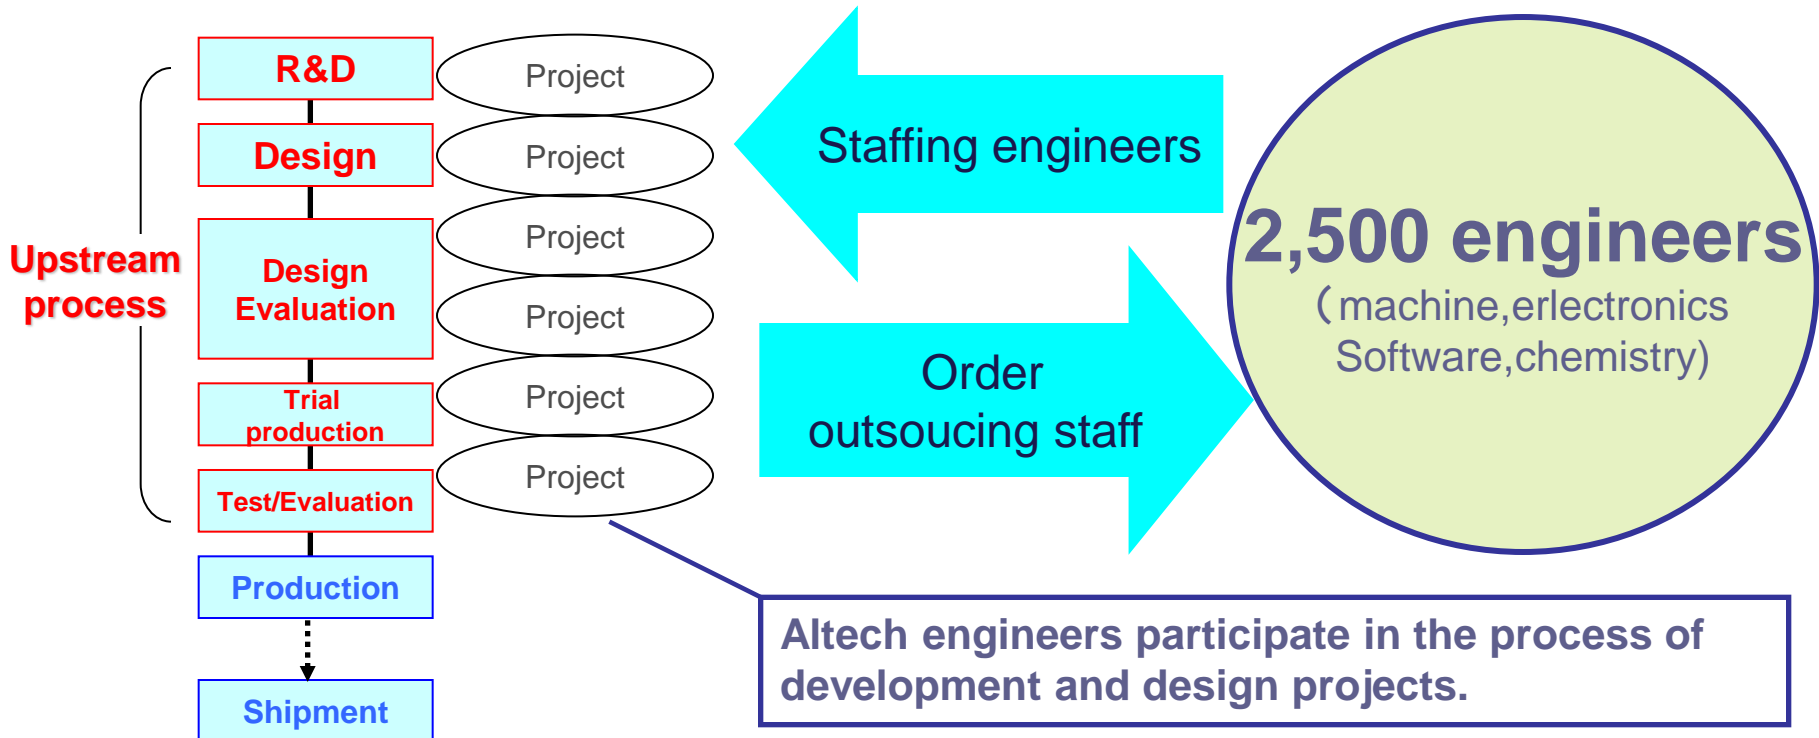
Upstream process

R&D

Design

Design Evaluation

Trial production

Test/Evaluation

Production

Shipment

Project

Project

Project

Project

Project

Project

Staffing engineers

Order outsoucing staff

2,500 engineers
（machine,erlectronics Software,chemistry)

Altech engineers participate in the process of development and design projects.